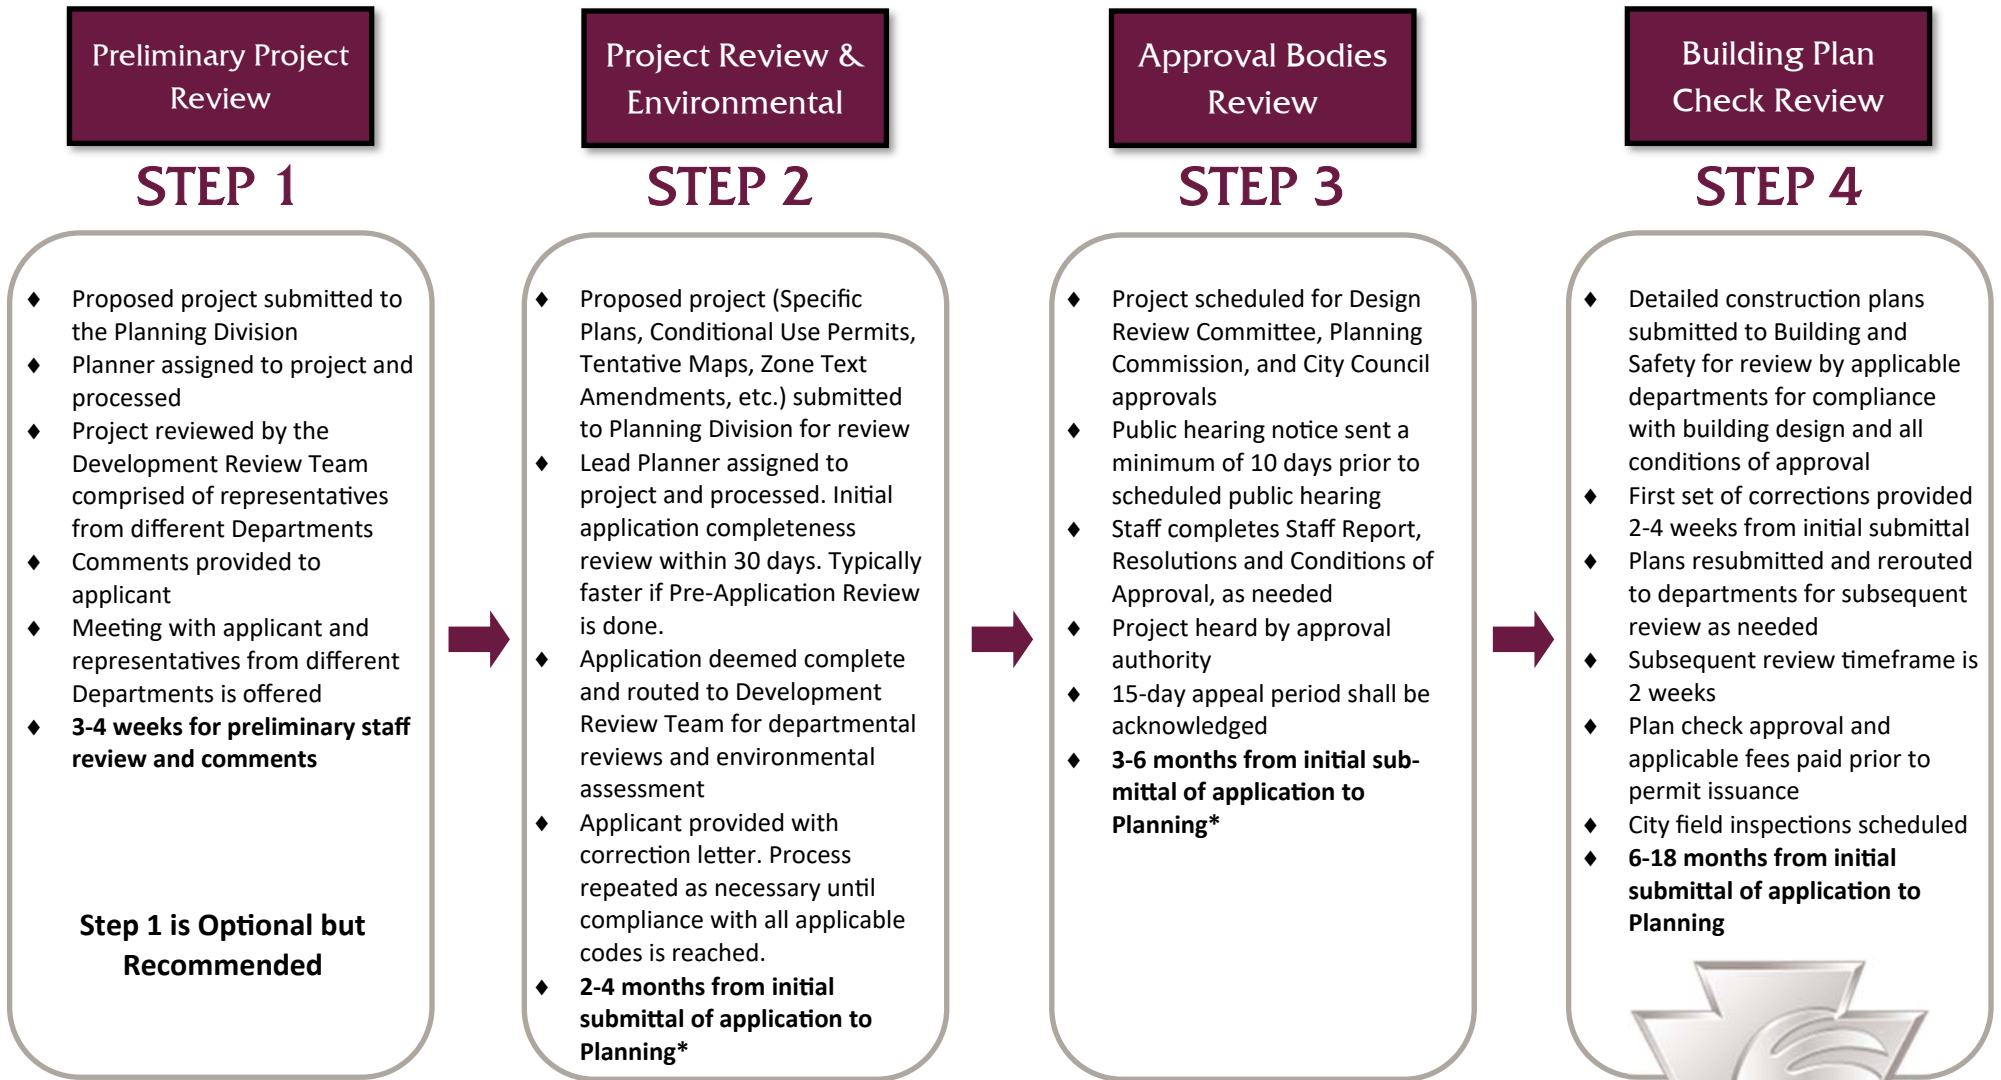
Preliminary Project Review

STEP 1

- Proposed project submitted to the Planning Division
- Planner assigned to project and processed
- Project reviewed by the Development Review Team comprised of representatives from different Departments
- Comments provided to applicant
- Meeting with applicant and representatives from different Departments is offered
- **3-4 weeks for preliminary staff review and comments**

**Step 1 is Optional but Recommended**

Project Review & Environmental

STEP 2

- Proposed project (Specific Plans, Conditional Use Permits, Tentative Maps, Zone Text Amendments, etc.) submitted to Planning Division for review
- Lead Planner assigned to project and processed. Initial application completeness review within 30 days. Typically faster if Pre-Application Review is done.
- Application deemed complete and routed to Development Review Team for departmental reviews and environmental assessment
- Applicant provided with correction letter. Process repeated as necessary until compliance with all applicable codes is reached.
- **2-4 months from initial submittal of application to Planning***

Approval Bodies Review

STEP 3

- Project scheduled for Design Review Committee, Planning Commission, and City Council approvals
- Public hearing notice sent a minimum of 10 days prior to scheduled public hearing
- Staff completes Staff Report, Resolutions and Conditions of Approval, as needed
- Project heard by approval authority
- 15-day appeal period shall be acknowledged
- **3-6 months from initial submittal of application to Planning***

Building Plan Check Review

STEP 4

- Detailed construction plans submitted to Building and Safety for review by applicable departments for compliance with building design and all conditions of approval
- First set of corrections provided 2-4 weeks from initial submittal
- Plans resubmitted and rerouted to departments for subsequent review as needed
- Subsequent review timeframe is 2 weeks
- Plan check approval and applicable fees paid prior to permit issuance
- City field inspections scheduled
- **6-18 months from initial submittal of application to Planning**